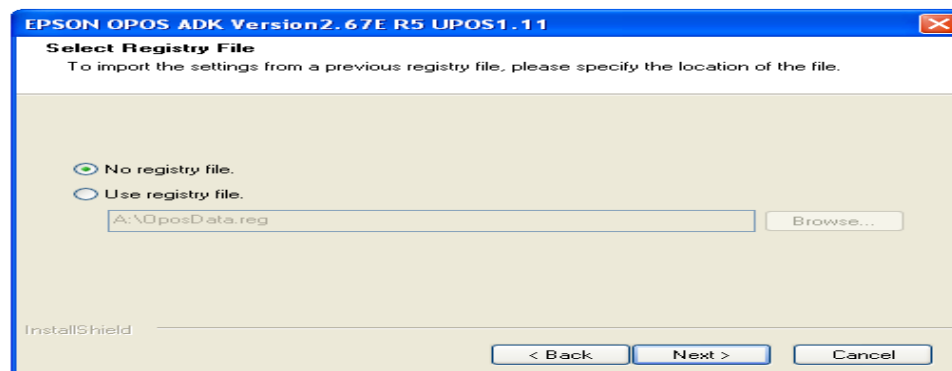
EPSON OPOS ADK Version2.67E R5 UPOS1.11

Select Registry File

To import the settings from a previous registry file, please specify the location of the file.

No registry file.

Use registry file.

A:\OposData.reg

Browse...

InstallShield

< Back

Next >

Cancel